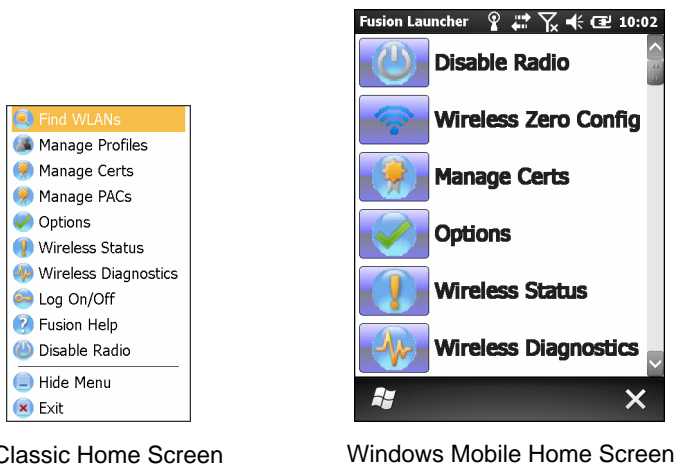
Find WLANs
Manage Profiles
Manage Certs
Manage PACs
Options
Wireless Status
Wireless Diagnostics
Log On/Off
Fusion Help
Disable Radio
Hide Menu
Exit

Classic Home Screen

Fusion Launcher 10:02
Disable Radio
Wireless Zero Config
Manage Certs
Options
Wireless Status
Wireless Diagnostics

Windows Mobile Home Screen